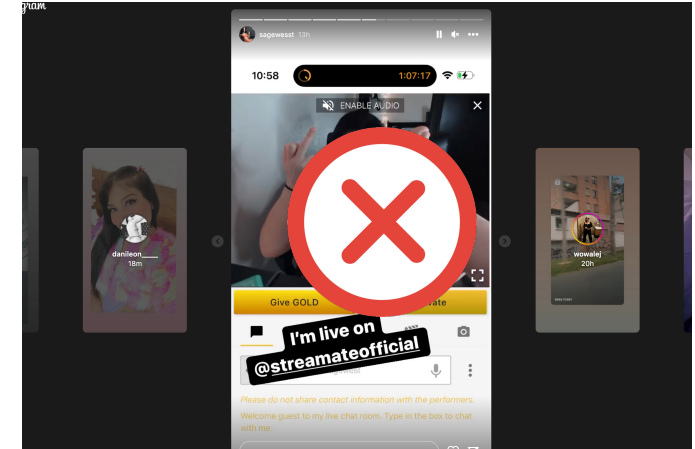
gram

sagewesst 13h

10:58

1:07:17

ENABLE AUDIO

danileon____
18m

wowalej
20h

Give GOLD

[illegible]ate

I'm live on
@streamateofficial

Please do not share contact information with the performers.

Welcome guest to my live chat room. Type in the box to chat with me.